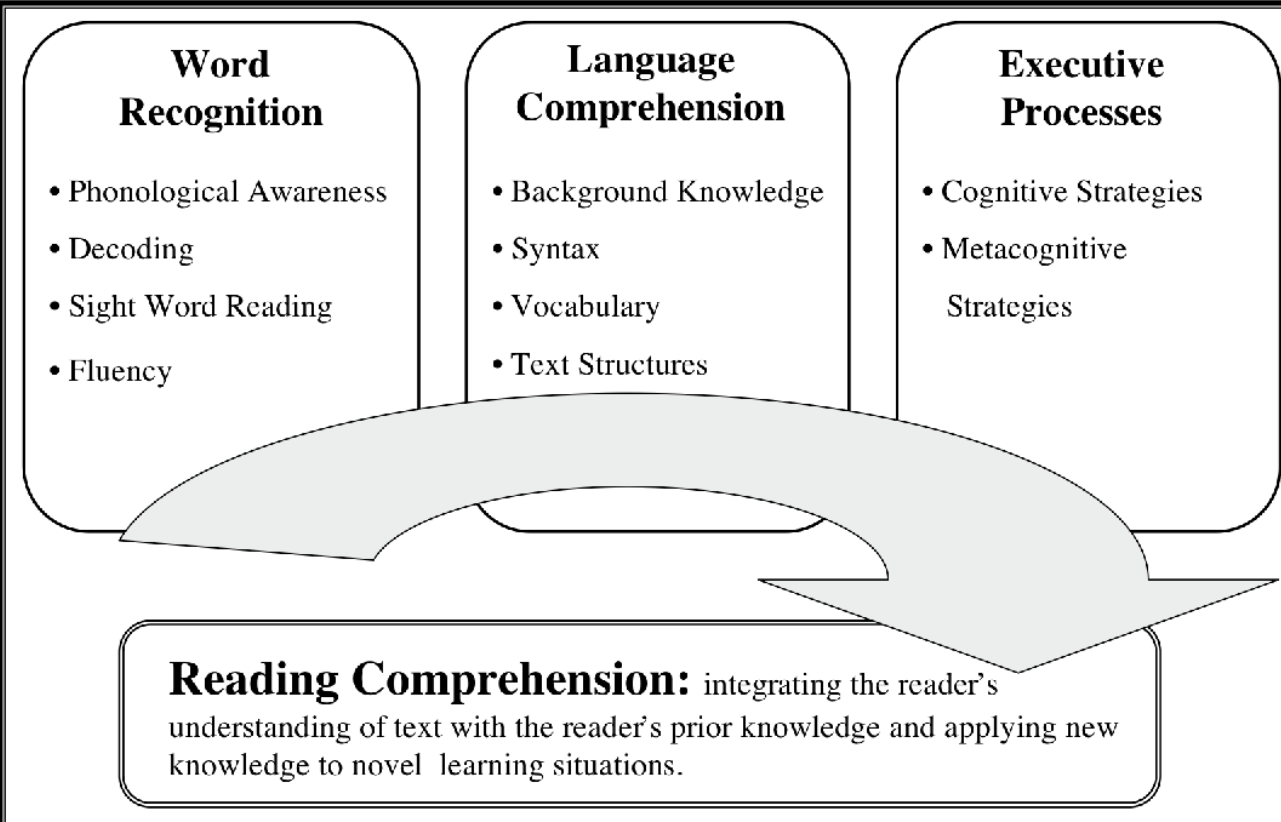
Word Recognition

• Phonological Awareness
• Decoding
• Sight Word Reading
• Fluency

Language Comprehension

• Background Knowledge
• Syntax
• Vocabulary
• Text Structures

Executive Processes

• Cognitive Strategies
• Metacognitive Strategies

Reading Comprehension: integrating the reader's understanding of text with the reader's prior knowledge and applying new knowledge to novel learning situations.